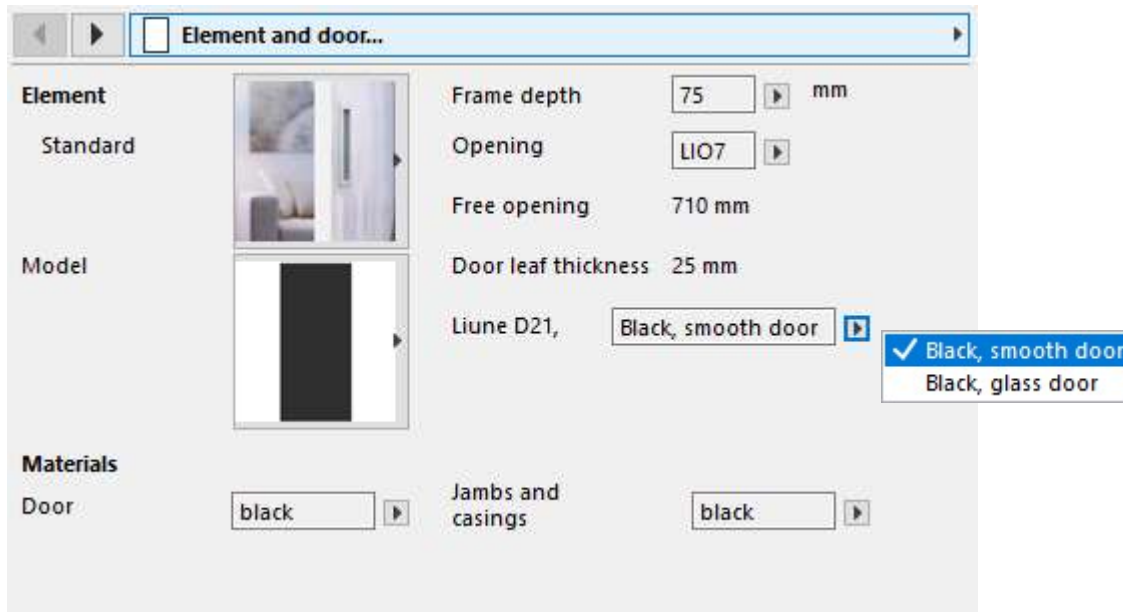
Element and door...

Element
Standard

Frame depth 75 mm
Opening LIO7
Free opening 710 mm

Model

Door leaf thickness 25 mm
Liune D21, Black, smooth door

✓ Black, smooth door
Black, glass door

Materials
Door black
Jambs and casings black